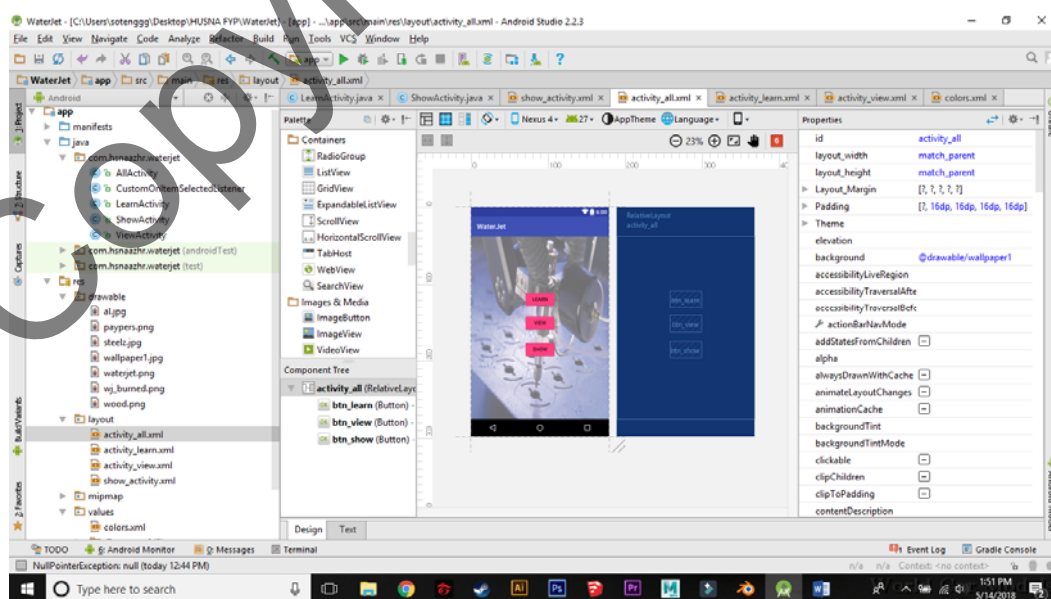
WaterJet - [C:\Users\sotenggg\Desktop\HUSNA FYP\WaterJet] - [app] - ...\app\src\main\res\layout\activity_all.xml - Android Studio 2.2.3

File Edit View Navigate Code Analyze Refactor Build Run Tools VCS Window Help

WaterJet app src main res layout activity_all.xml

Android

app
manifests
java
com.hsnaazhr.waterjet
AllActivity
CustomOnItemSelectedListener
LearnActivity
ShowActivity
ViewActivity
com.hsnaazhr.waterjet (androidTest)
com.hsnaazhr.waterjet (test)
res
drawable
al.jpg
paypers.png
steelz.jpg
wallpaper1.jpg
waterjet.png
wj_burned.png
wood.png
layout
activity_all.xml
activity_learn.xml
activity_view.xml
show_activity.xml
mipmap
values
colors.xml

LearnActivity.java ShowActivity.java show_activity.xml activity_all.xml activity_learn.xml activity_view.xml colors.xml

Palette
Containers
RadioGroup
ListView
GridView
ExpandableListView
ScrollView
HorizontalScrollView
TabHost
WebView
SearchView
Images & Media
ImageButton
ImageView
VideoView

Component Tree
activity_all (RelativeLayout)
btn_learn (Button)
btn_view (Button)
btn_show (Button)

Nexus 4 27 AppTheme Language
23%

WaterJet
LEARN
VIEW
SHOW

RelativeLayout
activity_all
btn_learn
btn_view
btn_show

Design Text

Properties
id activity_all
layout_width match_parent
layout_height match_parent
Layout_Margin [?, ?, ?, ?, ?]
Padding [?, 16dp, 16dp, 16dp, 16dp]
Theme
elevation
background @drawable/wallpaper1
accessibilityLiveRegion
accessibilityTraversalAfte
accessibilityTraversalBefo
actionBarNavMode
addStatesFromChildren
alpha
alwaysDrawnWithCache
animateLayoutChanges
animationCache
backgroundTint
backgroundTintMode
clickable
clipChildren
clipToPadding
contentDescription

TODO 6: Android Monitor 0: Messages Terminal Event Log Gradle Console
NullPointerException: null (today 12:44 PM)
n/a n/a Context: <no context>

Type here to search
1:51 PM
5/14/2018